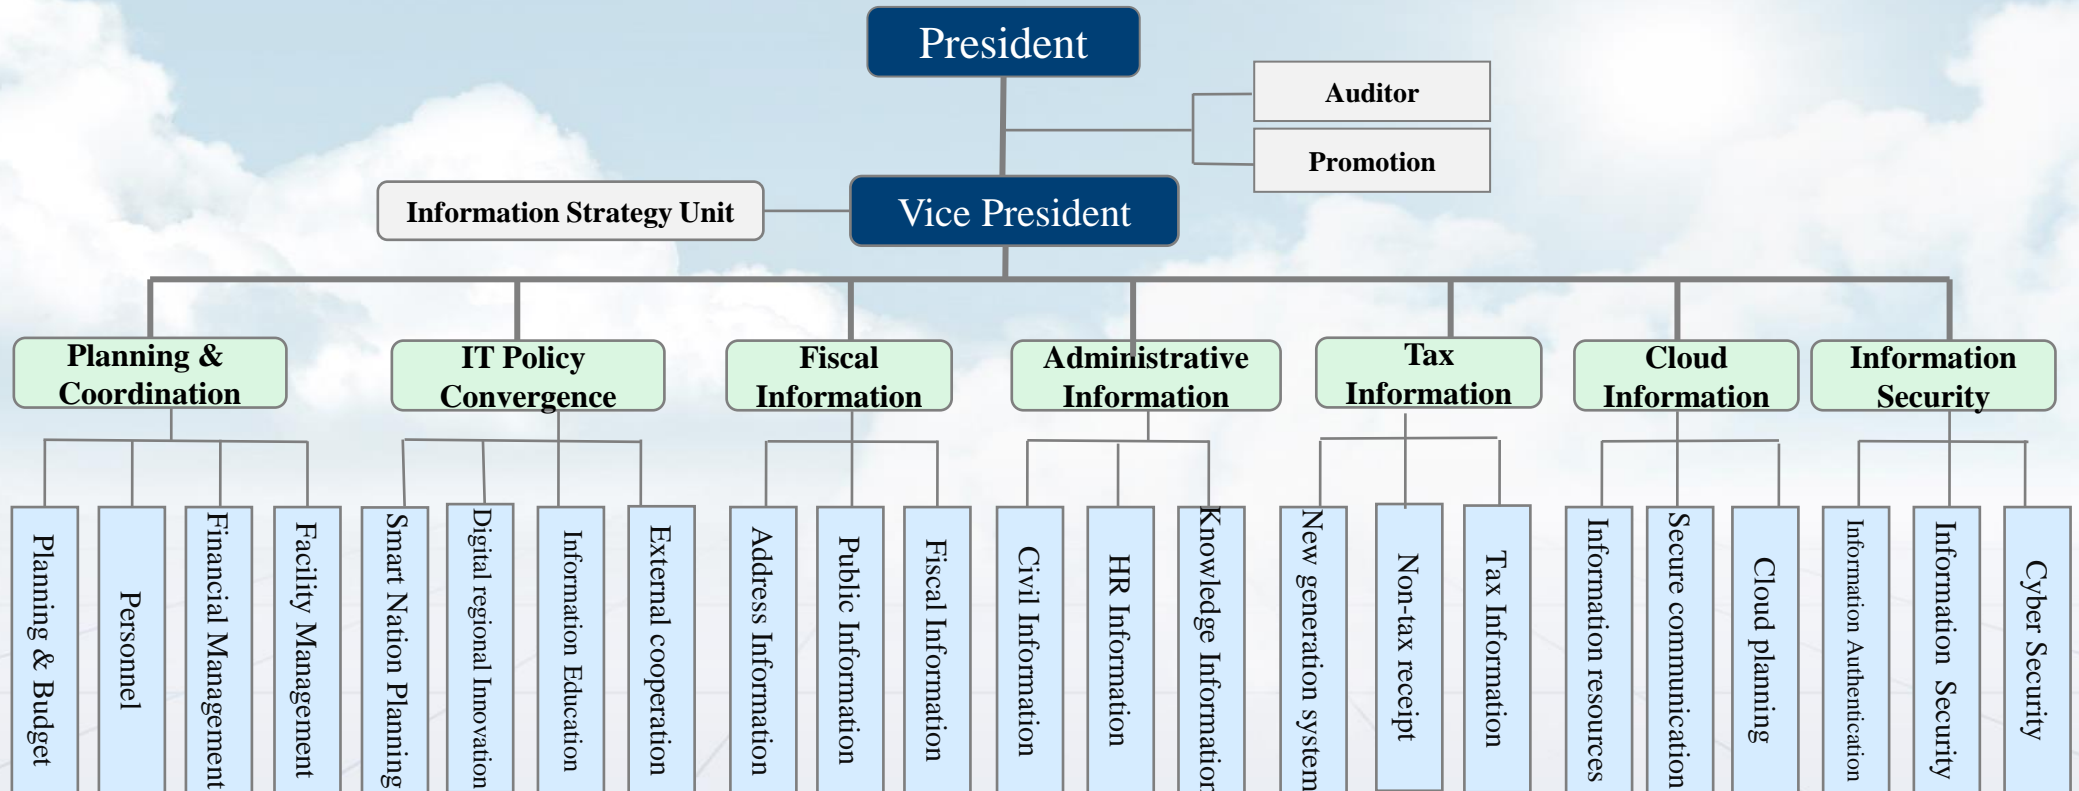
President

Auditor

Promotion

Information Strategy Unit

Vice President

Planning & Coordination

IT Policy Convergence

Fiscal Information

Administrative Information

Tax Information

Cloud Information

Information Security

Planning & Budget

Personnel

Financial Management

Facility Management

Smart Nation Planning

Digital regional Innovation

Information Education

External cooperation

Address Information

Public Information

Fiscal Information

Civil Information

HR Information

Knowledge Informatio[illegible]

New generation system

Non-tax receipt

Tax Information

Information resources

Secure communication

Cloud planning

Information Authentication

Information Security

Cyber Security